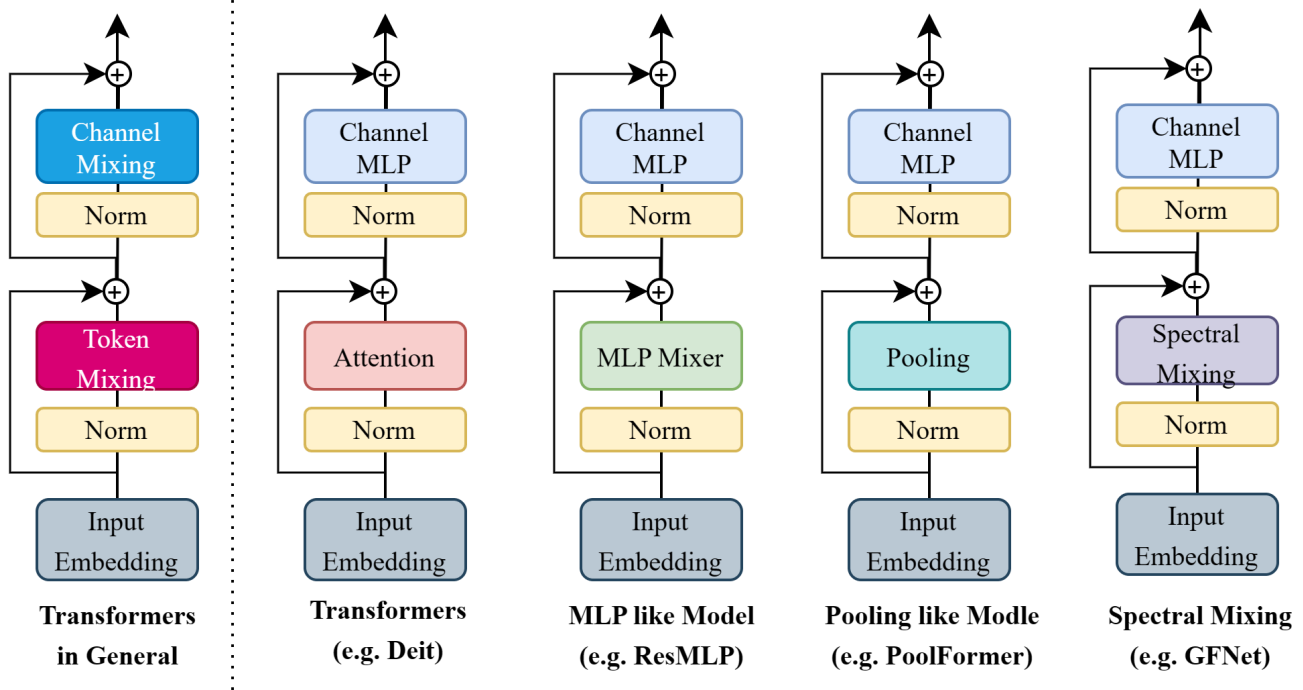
Channel Mixing

Norm

Token Mixing

Norm

Input Embedding

**Transformers in General**

Channel MLP

Norm

Attention

Norm

Input Embedding

**Transformers (e.g. Deit)**

Channel MLP

Norm

MLP Mixer

Norm

Input Embedding

**MLP like Model (e.g. ResMLP)**

Channel MLP

Norm

Pooling

Norm

Input Embedding

**Pooling like Modle (e.g. PoolFormer)**

Channel MLP

Norm

Spectral Mixing

Norm

Input Embedding

**Spectral Mixing (e.g. GFNet)**